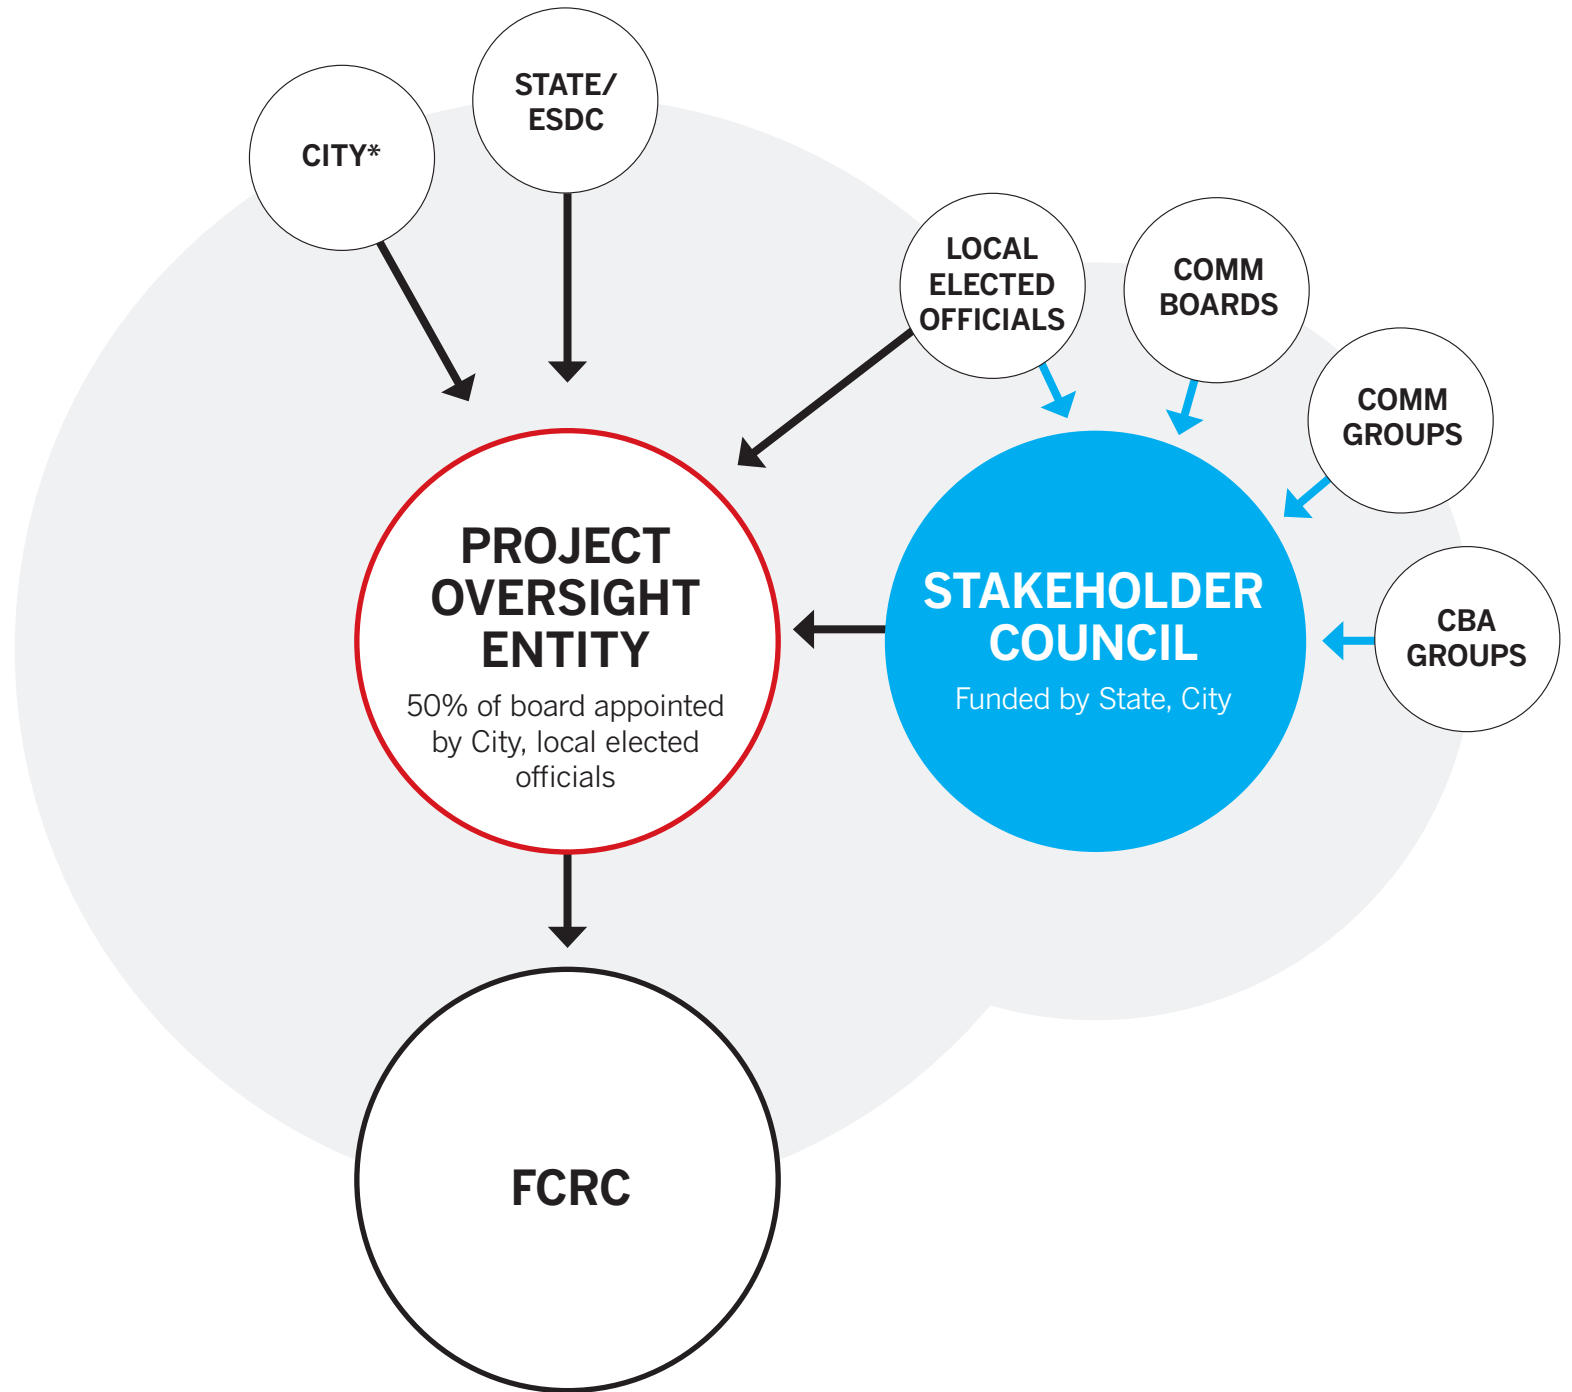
CITY*

STATE/ ESDC

LOCAL ELECTED OFFICIALS

COMM BOARDS

COMM GROUPS

PROJECT OVERSIGHT ENTITY
50% of board appointed by City, local elected officials

STAKEHOLDER COUNCIL
Funded by State, City

CBA GROUPS

FCRC